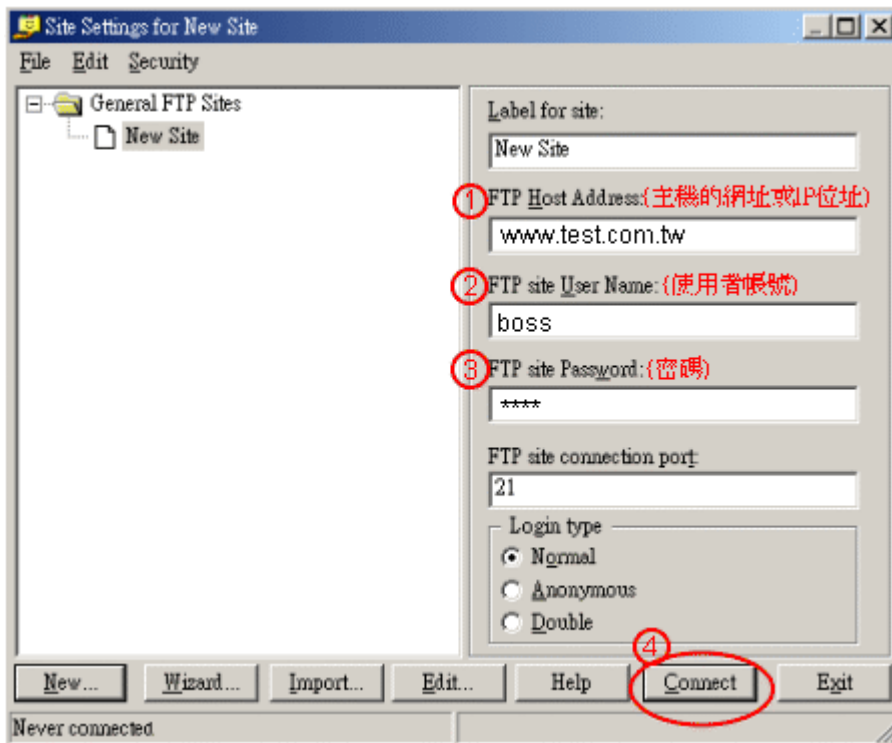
Site Settings for New Site

File Edit Security

General FTP Sites
New Site

Label for site:
New Site

1 FTP Host Address:(主機的網址或IP位址)
www.test.com.tw

2 FTP site User Name:(使用者帳號)
boss

3 FTP site Password:(密碼)
****

FTP site connection port:
21

Login type
Normal
Anonymous
Double

New... Wizard... Import... Edit... Help 4 Connect Exit

Never connected